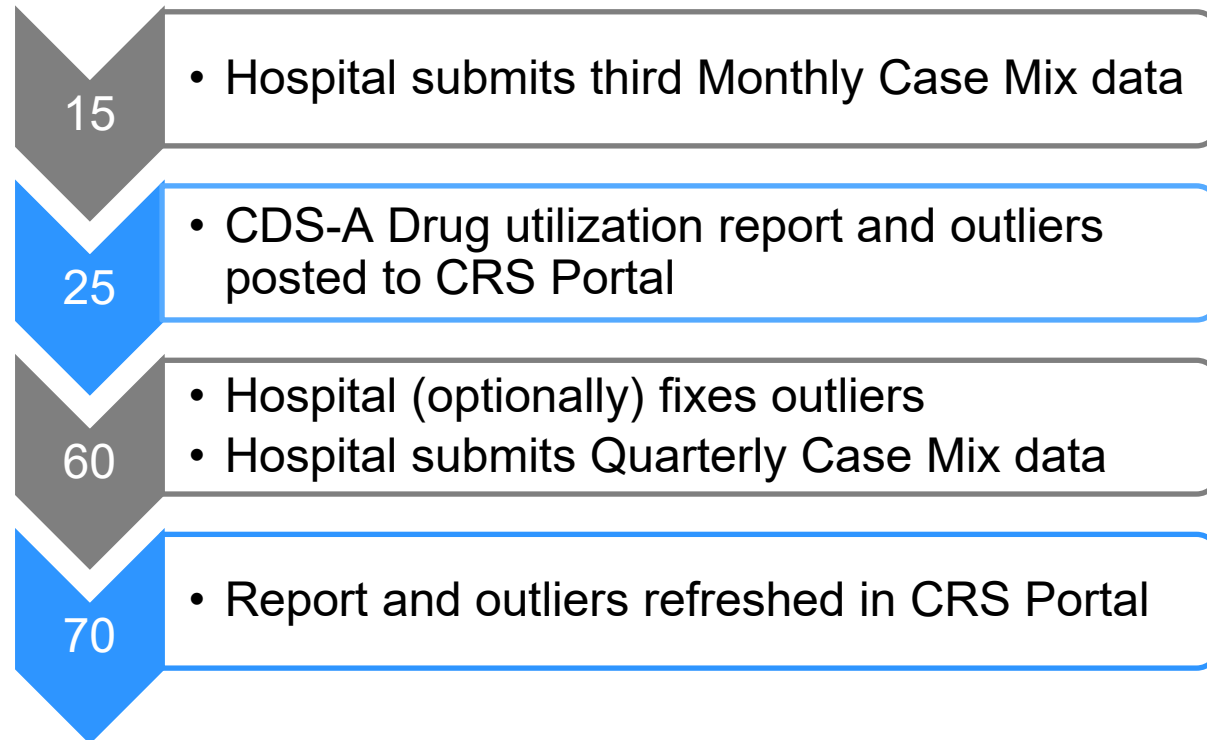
15

• Hospital submits third Monthly Case Mix data

25

• CDS-A Drug utilization report and outliers posted to CRS Portal

60

• Hospital (optionally) fixes outliers
• Hospital submits Quarterly Case Mix data

70

• Report and outliers refreshed in CRS Portal